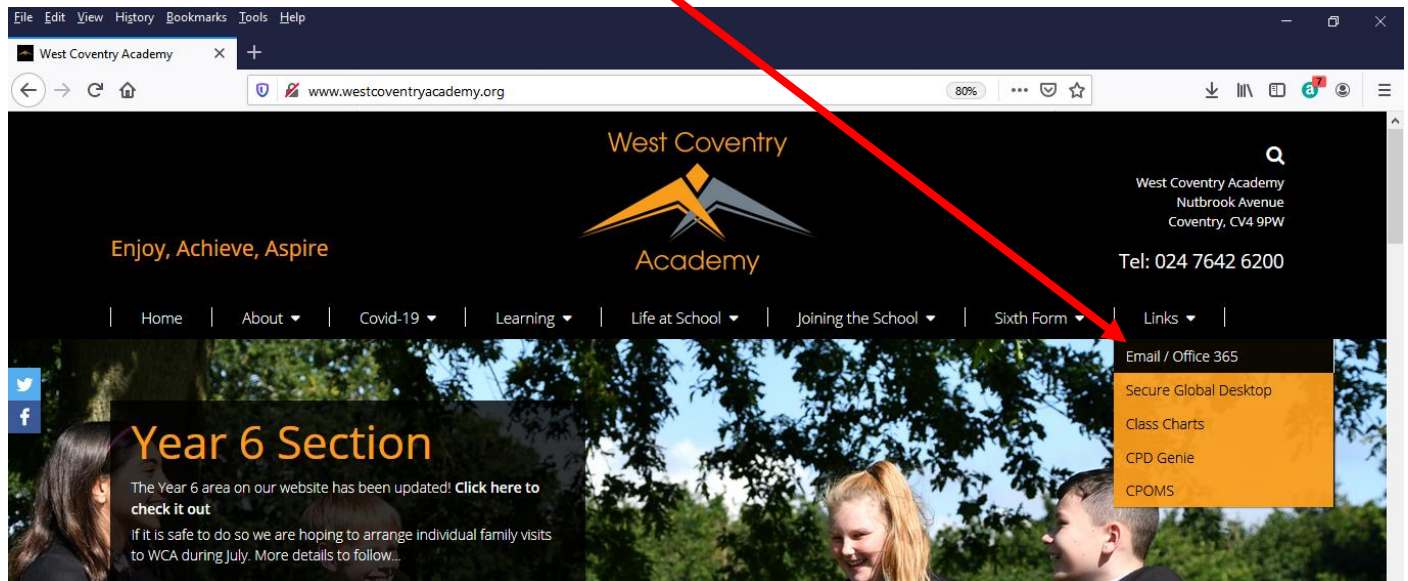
File Edit View History Bookmarks Tools Help

West Coventry Academy

www.westcoventryacademy.org

80%

West Coventry Academy

Enjoy, Achieve, Aspire

West Coventry Academy
Nutbrook Avenue
Coventry, CV4 9PW

Tel: 024 7642 6200

Home | About | Covid-19 | Learning | Life at School | Joining the School | Sixth Form | Links

Email / Office 365
Secure Global Desktop
Class Charts
CPD Genie
CPOMS

Year 6 Section

The Year 6 area on our website has been updated! **Click here to check it out**

If it is safe to do so we are hoping to arrange individual family visits to WCA during July. More details to follow...